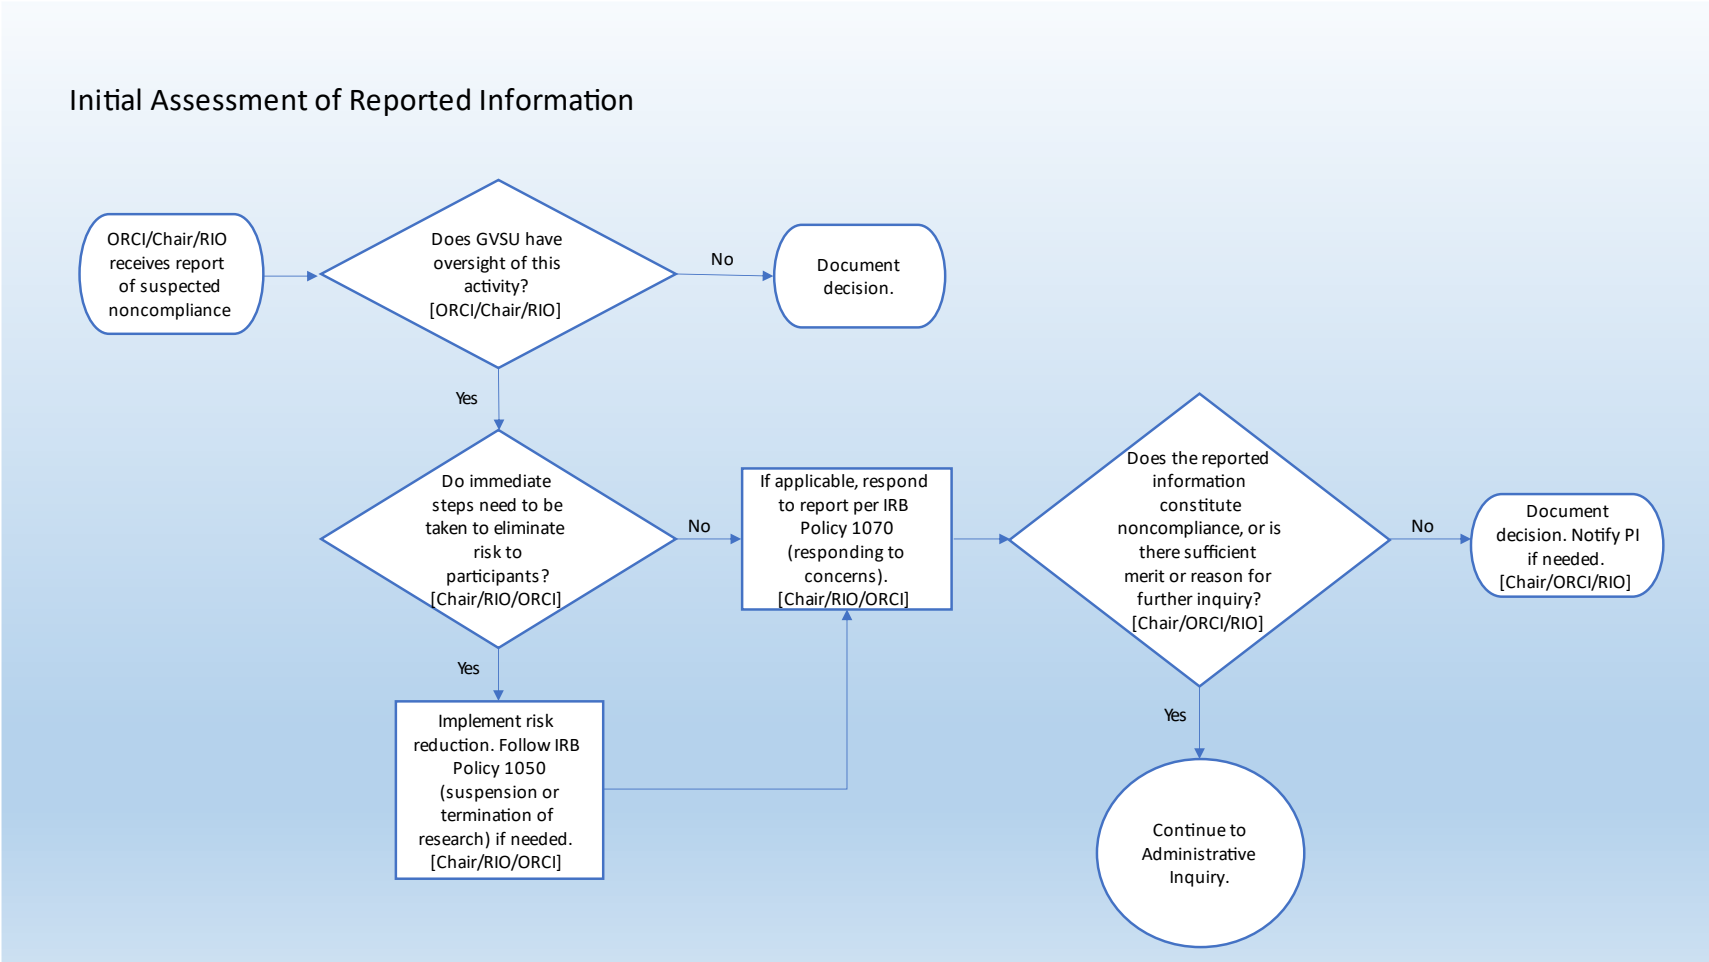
Initial Assessment of Reported Information

ORCI/Chair/RIO receives report of suspected noncompliance

Does GVSU have oversight of this activity? [ORCI/Chair/RIO]

No

Document decision.

Yes

Do immediate steps need to be taken to eliminate risk to participants? [Chair/RIO/ORCI]

No

If applicable, respond to report per IRB Policy 1070 (responding to concerns). [Chair/RIO/ORCI]

Does the reported information constitute noncompliance, or is there sufficient merit or reason for further inquiry? [Chair/ORCI/RIO]

No

Document decision. Notify PI if needed. [Chair/ORCI/RIO]

Yes

Implement risk reduction. Follow IRB Policy 1050 (suspension or termination of research) if needed. [Chair/RIO/ORCI]

Yes

Continue to Administrative Inquiry.